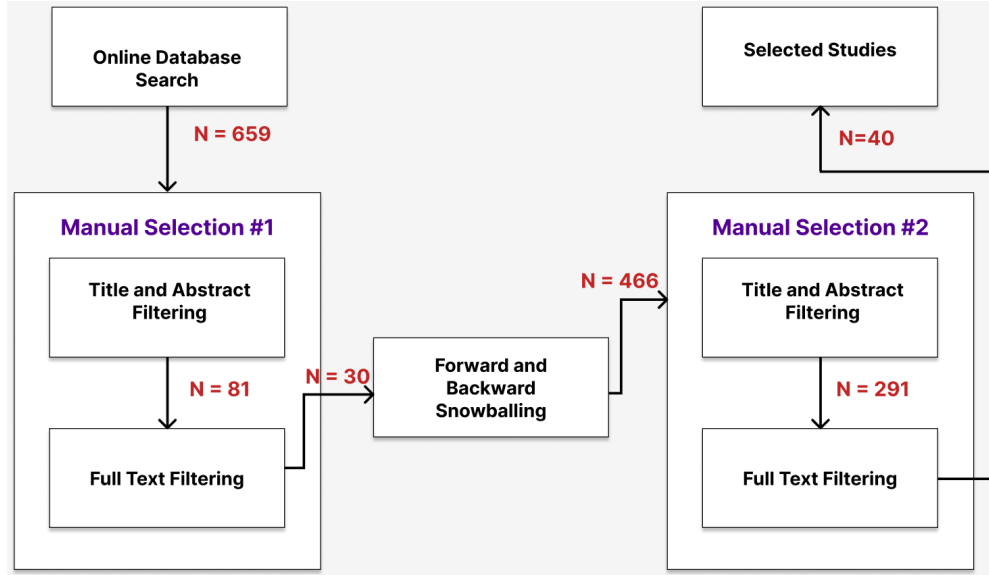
Online Database Search

N = 659

Manual Selection #1

Title and Abstract Filtering

N = 81

Full Text Filtering

N = 30

Forward and Backward Snowballing

N = 466

Manual Selection #2

Title and Abstract Filtering

N = 291

Full Text Filtering

N=40

Selected Studies